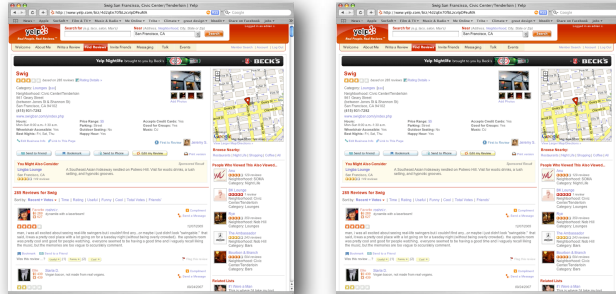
Swig San Francisco, Civic Center/Tenderloin | Yelp

yelp

Search for

Near

San Francisco, CA

Search

Welcome About Me Write a Review Find Friends Invite Friends Messaging Talk Events

Yelp Nightlife

BECK'S

Swig

Category: Lounges

Neighborhood: Civic Center/Tenderloin

Price Range: $$

You Might Also Consider

People Who Viewed This Also Viewed...

Browse Nearby

195 Reviews for Swig

Sort by: Recent | Votes | Time | Rating | Useful | Funny | Cool | Total Votes | Friends

Swig San Francisco, Civic Center/Tenderloin | Yelp

yelp

Search for

Near

San Francisco, CA

Search

Welcome About Me Write a Review Find Friends Invite Friends Messaging Talk Events

Yelp Nightlife

BECK'S

Swig

Category: Lounges

Neighborhood: Civic Center/Tenderloin

Price Range: $$

You Might Also Consider

People Who Viewed This Also Viewed...

Browse Nearby

195 Reviews for Swig

Sort by: Recent | Votes | Time | Rating | Useful | Funny | Cool | Total Votes | Friends